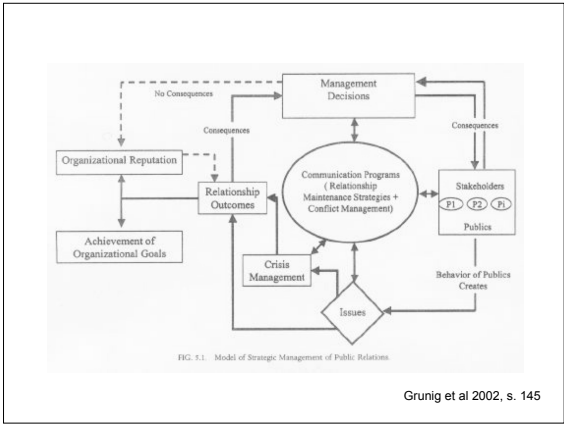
Management Decisions

No Consequences

Consequences

Consequences

Organizational Reputation

Relationship Outcomes

Communication Programs ( Relationship Maintenance Strategies + Conflict Management)

Stakeholders

P1 P2 Pi

Publics

Achievement of Organizational Goals

Crisis Management

Behavior of Publics Creates

Issues

FIG. 5.1. Model of Strategic Management of Public Relations.

Grunig et al 2002, s. 145